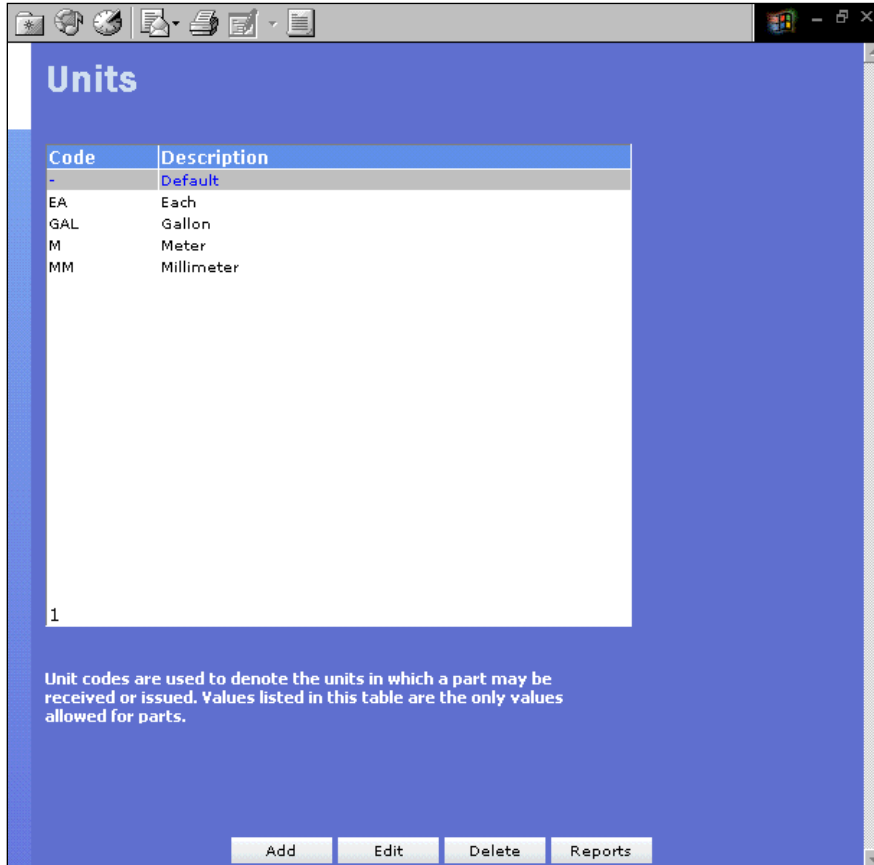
Units

| Code | Description |
|---|---|
| - | Default |
| EA | Each |
| GAL | Gallon |
| M | Meter |
| MM | Millimeter |

1

Unit codes are used to denote the units in which a part may be received or issued. Values listed in this table are the only values allowed for parts.

Add Edit Delete Reports